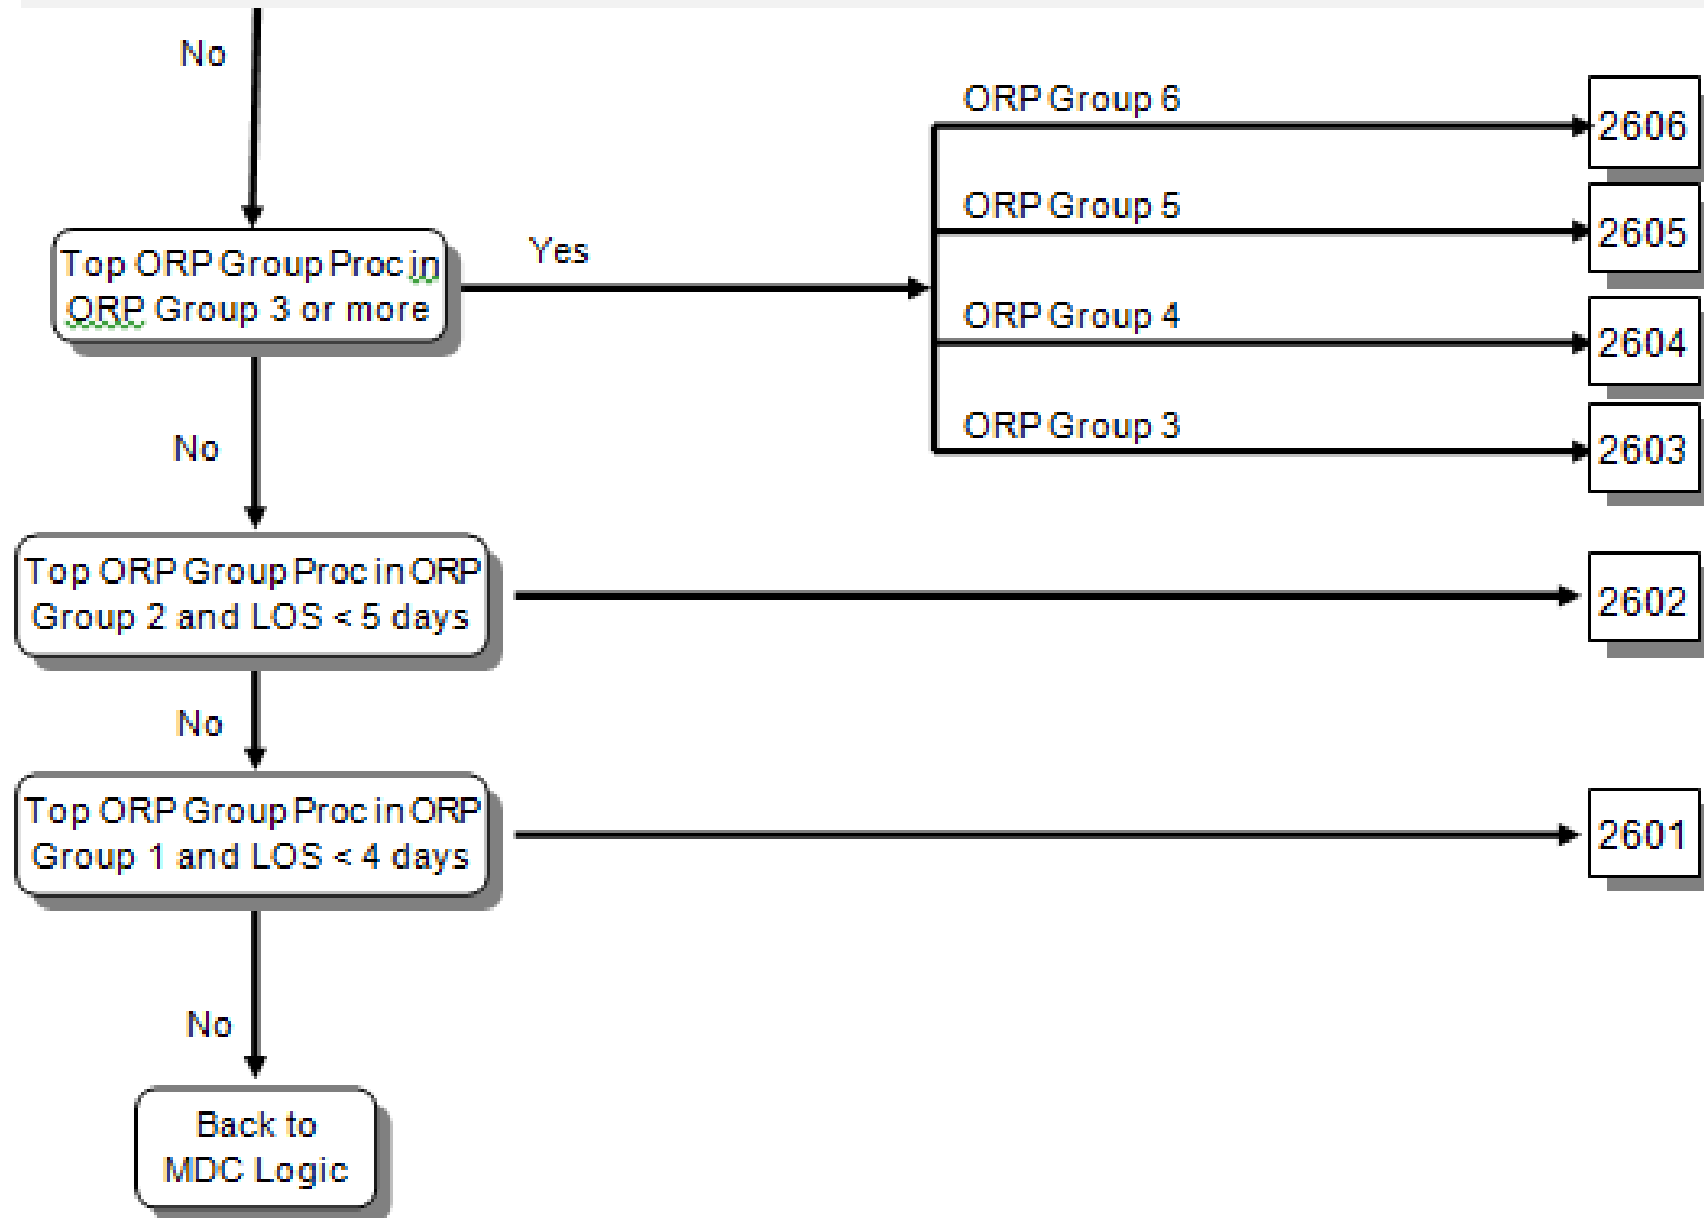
No

Top ORP Group Proc in ORP Group 3 or more

Yes

ORP Group 6

2606

ORP Group 5

2605

ORP Group 4

2604

ORP Group 3

2603

No

Top ORP Group Proc in ORP Group 2 and LOS < 5 days

2602

No

Top ORP Group Proc in ORP Group 1 and LOS < 4 days

2601

No

Back to MDC Logic